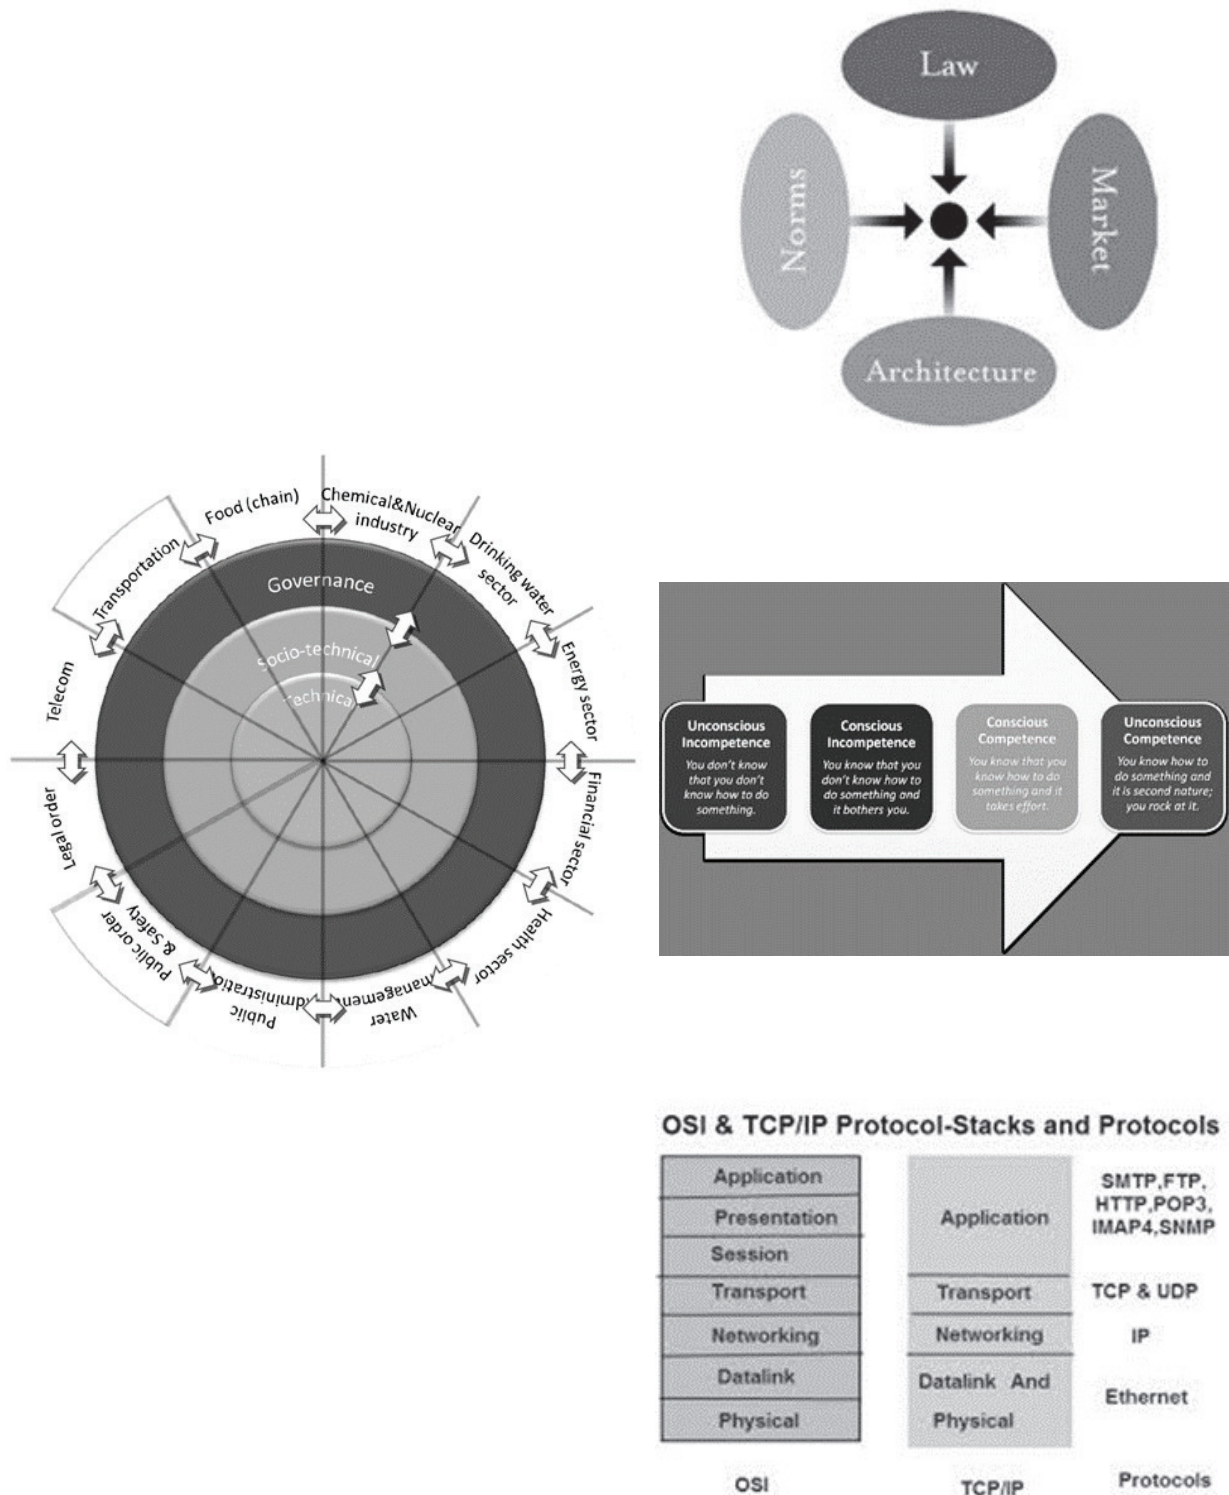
Law

Norms

Market

Architecture

Food (chain)

Chemical&Nuclear industry

Drinking water sector

Transportation

Governance

Socio-technical

Technical

Energy sector

Telecom

Financial sector

Legal order

Health sector

Public order & Safety

Public administration

Water management

Unconscious Incompetence
You don't know that you don't know how to do something.

Conscious Incompetence
You know that you don't know how to do something and it bothers you.

Conscious Competence
You know that you know how to do something and it takes effort.

Unconscious Competence
You know how to do something and it is second nature; you rock at it.

OSI & TCP/IP Protocol-Stacks and Protocols

| OSI | TCP/IP | Protocols |
|---|---|---|
| Application | Application | SMTP,FTP, HTTP,POP3, IMAP4,SNMP |
| Presentation | | |
| Session | | |
| Transport | Transport | TCP & UDP |
| Networking | Networking | IP |
| Datalink | Datalink And Physical | Ethernet |
| Physical | | |